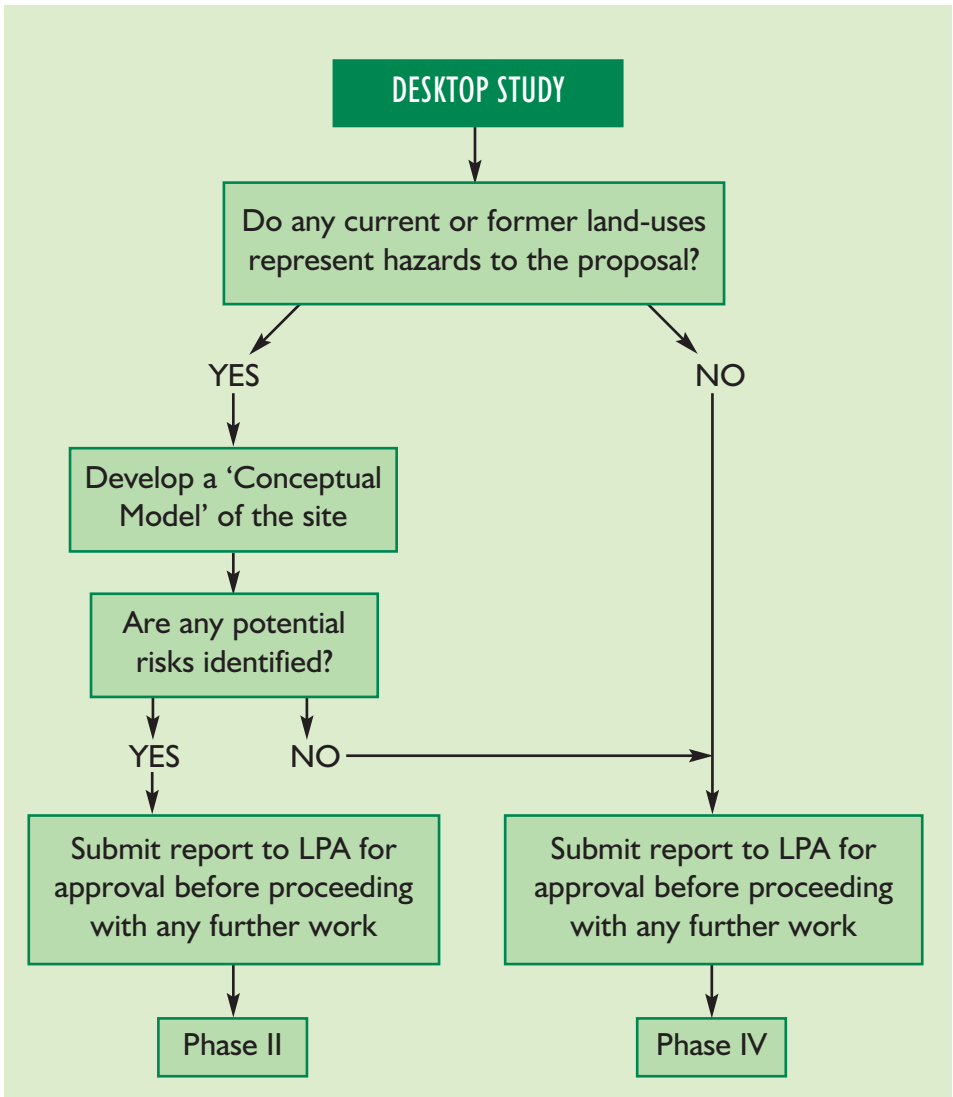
DESKTOP STUDY

Do any current or former land-uses represent hazards to the proposal?

YES

NO

Develop a 'Conceptual Model' of the site

Are any potential risks identified?

YES

NO

Submit report to LPA for approval before proceeding with any further work

Submit report to LPA for approval before proceeding with any further work

Phase II

Phase IV